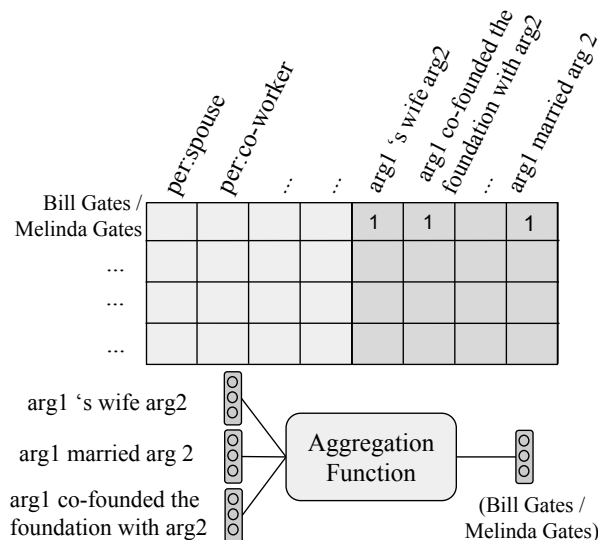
per:spouse
per:co-worker
...
...
arg1 's wife arg2
arg1 co-founded the foundation with arg2
...
arg1 married arg 2

| | | | | | | | | |
|---|---|---|---|---|---|---|---|---|
| Bill Gates / Melinda Gates | | | | | 1 | 1 | | 1 |
| ... | | | | | | | | |
| ... | | | | | | | | |
| ... | | | | | | | | |

arg1 's wife arg2
arg1 married arg 2
arg1 co-founded the foundation with arg2

Aggregation Function

(Bill Gates / Melinda Gates)